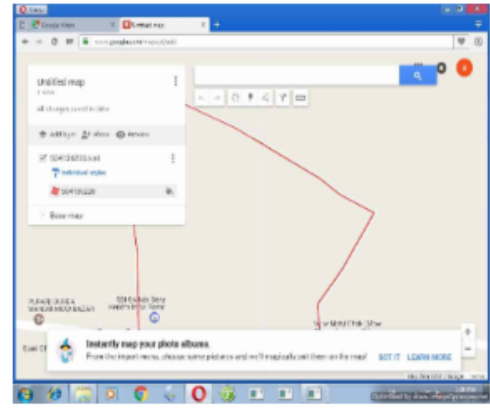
Menu

Google Maps

Untitled map

www.google.com/maps/d/edit

Untitled map

All changes saved in Drive

Add layer   Share   Preview

Individual styles

Base map

Instantly map your photo albums.

From the import menu, choose some pictures and we'll magically put them on the map!

GOT IT   LEARN MORE

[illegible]